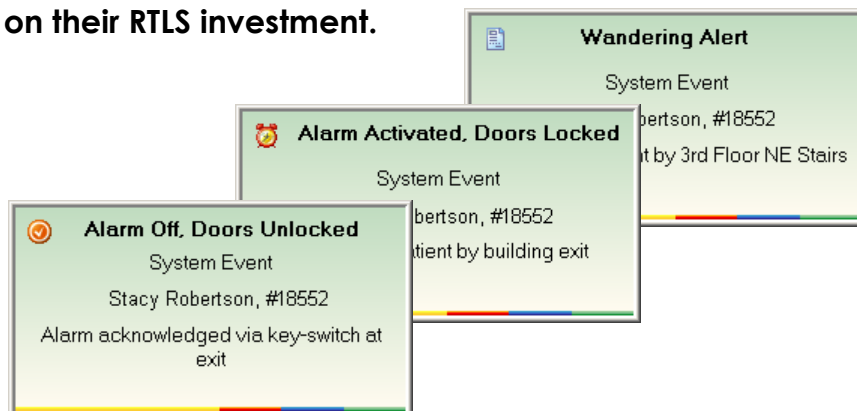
on their RTLS investment.

Wandering Alert

System Event

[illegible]bertson, #18552

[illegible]t by 3rd Floor NE Stairs

Alarm Activated, Doors Locked

System Event

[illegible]bertson, #18552

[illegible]tient by building exit

Alarm Off, Doors Unlocked

System Event

Stacy Robertson, #18552

Alarm acknowledged via key-switch at exit